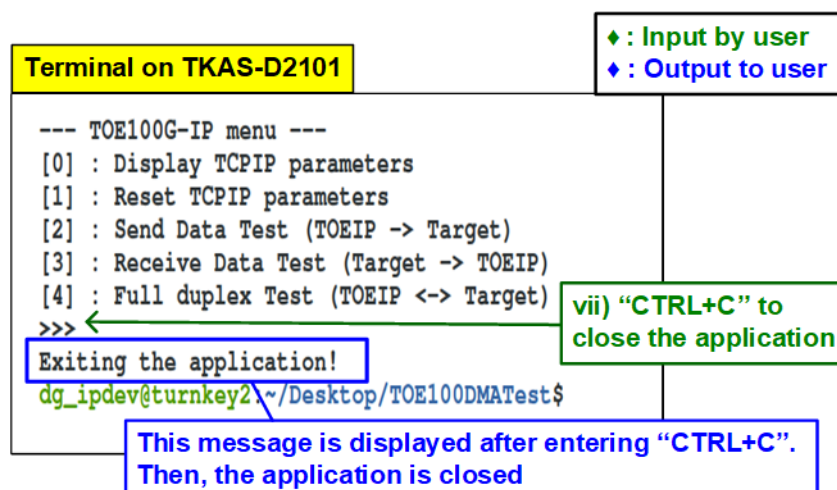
♦ : Input by user
♦ : Output to user

Terminal on TKAS-D2101

--- TOE100G-IP menu ---
[0] : Display TCPIP parameters
[1] : Reset TCPIP parameters
[2] : Send Data Test (TOEIP -> Target)
[3] : Receive Data Test (Target -> TOEIP)
[4] : Full duplex Test (TOEIP <-> Target)
>>>
Exiting the application!
dg_ipdev@turnkey2:~/Desktop/TOE100DMATest$

vii) "CTRL+C" to close the application

This message is displayed after entering "CTRL+C". Then, the application is closed